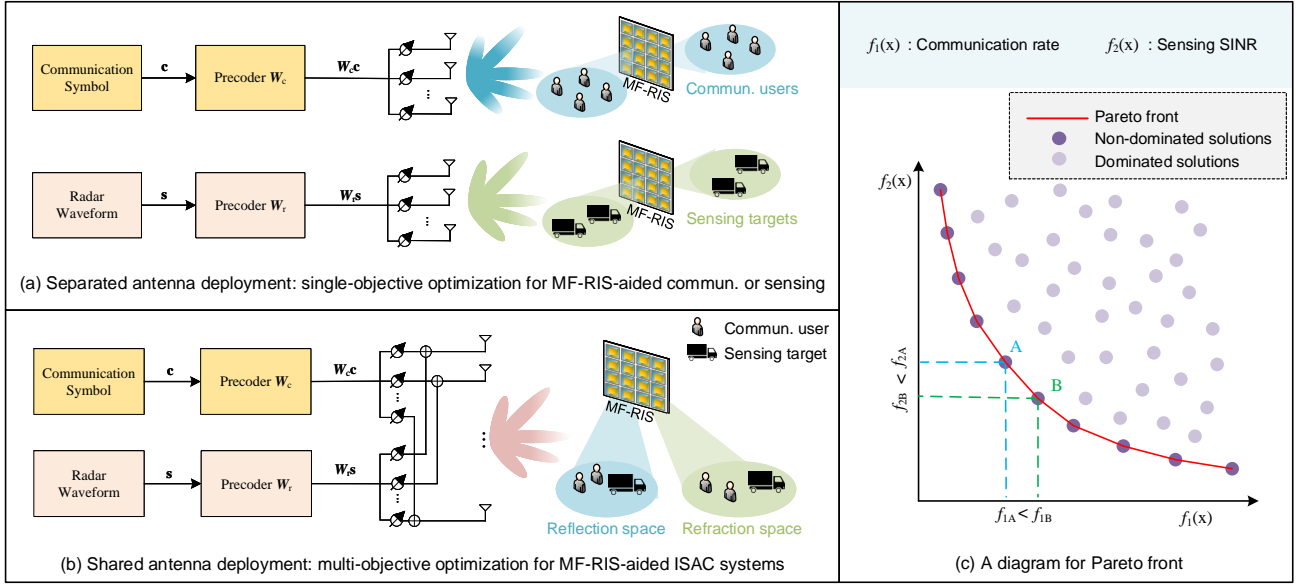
Communication Symbol

$\mathbf{c}$

Precoder $\boldsymbol{W}_c$

$\boldsymbol{W}_c\mathbf{c}$

MF-RIS

Commun. users

Radar Waveform

$\mathbf{s}$

Precoder $\boldsymbol{W}_r$

$\boldsymbol{W}_r\mathbf{s}$

MF-RIS

Sensing targets

(a) Separated antenna deployment: single-objective optimization for MF-RIS-aided commun. or sensing

Commun. user

Sensing target

Communication Symbol

$\mathbf{c}$

Precoder $\boldsymbol{W}_c$

$\boldsymbol{W}_c\mathbf{c}$

MF-RIS

Radar Waveform

$\mathbf{s}$

Precoder $\boldsymbol{W}_r$

$\boldsymbol{W}_r\mathbf{s}$

Reflection space

Refraction space

(b) Shared antenna deployment: multi-objective optimization for MF-RIS-aided ISAC systems

$f_1(x)$ : Communication rate    $f_2(x)$ : Sensing SINR

Pareto front

Non-dominated solutions

Dominated solutions

$f_2(x)$

A

B

$f_{2B} < f_{2A}$

$f_{1A} < f_{1B}$

$f_1(x)$

(c) A diagram for Pareto front